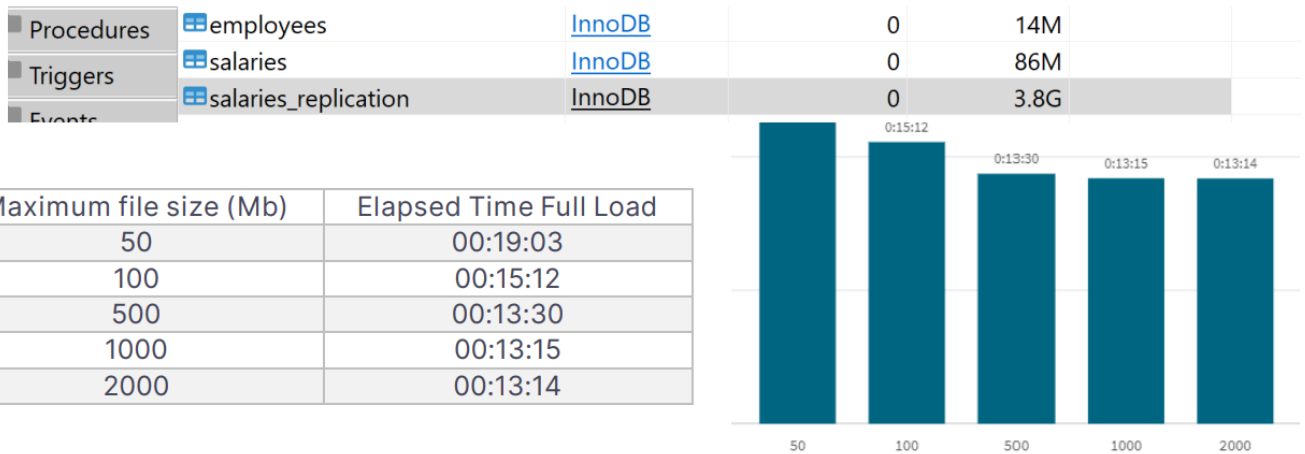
Procedures
Triggers
Events

| | | | |
|---|---|---|---|
| employees | InnoDB | 0 | 14M |
| salaries | InnoDB | 0 | 86M |
| salaries_replication | InnoDB | 0 | 3.8G |

| Maximum file size (Mb) | Elapsed Time Full Load |
|---|---|
| 50 | 00:19:03 |
| 100 | 00:15:12 |
| 500 | 00:13:30 |
| 1000 | 00:13:15 |
| 2000 | 00:13:14 |

0:15:12
0:13:30
0:13:15
0:13:14

50
100
500
1000
2000